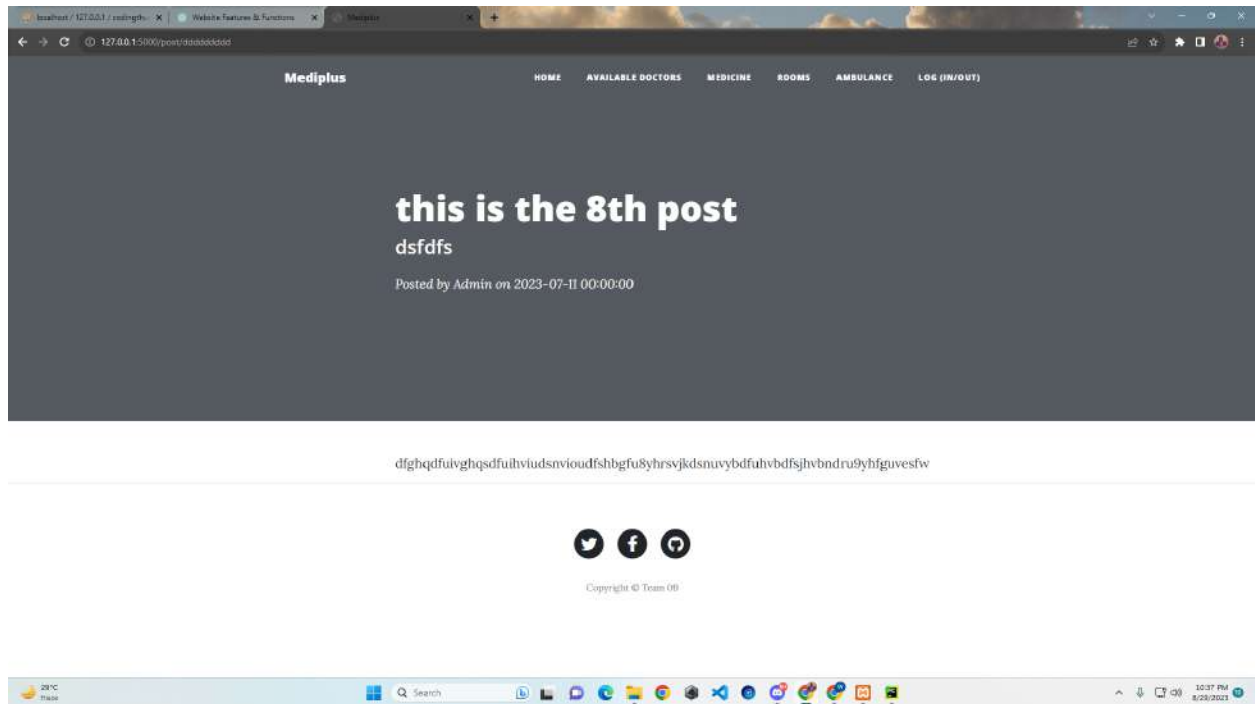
localhost / 127.0.0.1 / codingth... ×
Website Features & Functions ×
Mediplus ×
127.0.0.1:5000/post/dddddddddd

Mediplus
HOME
AVAILABLE DOCTORS
MEDICINE
ROOMS
AMBULANCE
LOG (IN/OUT)

this is the 8th post
dsfdfs
Posted by Admin on 2023-07-11 00:00:00

dfghqdfuivghqsdfuihviudsnvioudfshbgfu8yhrsvjkdsnuvybdfuhvbdfsjhvbndru9yhfguvesfw

Copyright © Team 09

29°C
Haze
Search
10:37 PM
8/29/2023